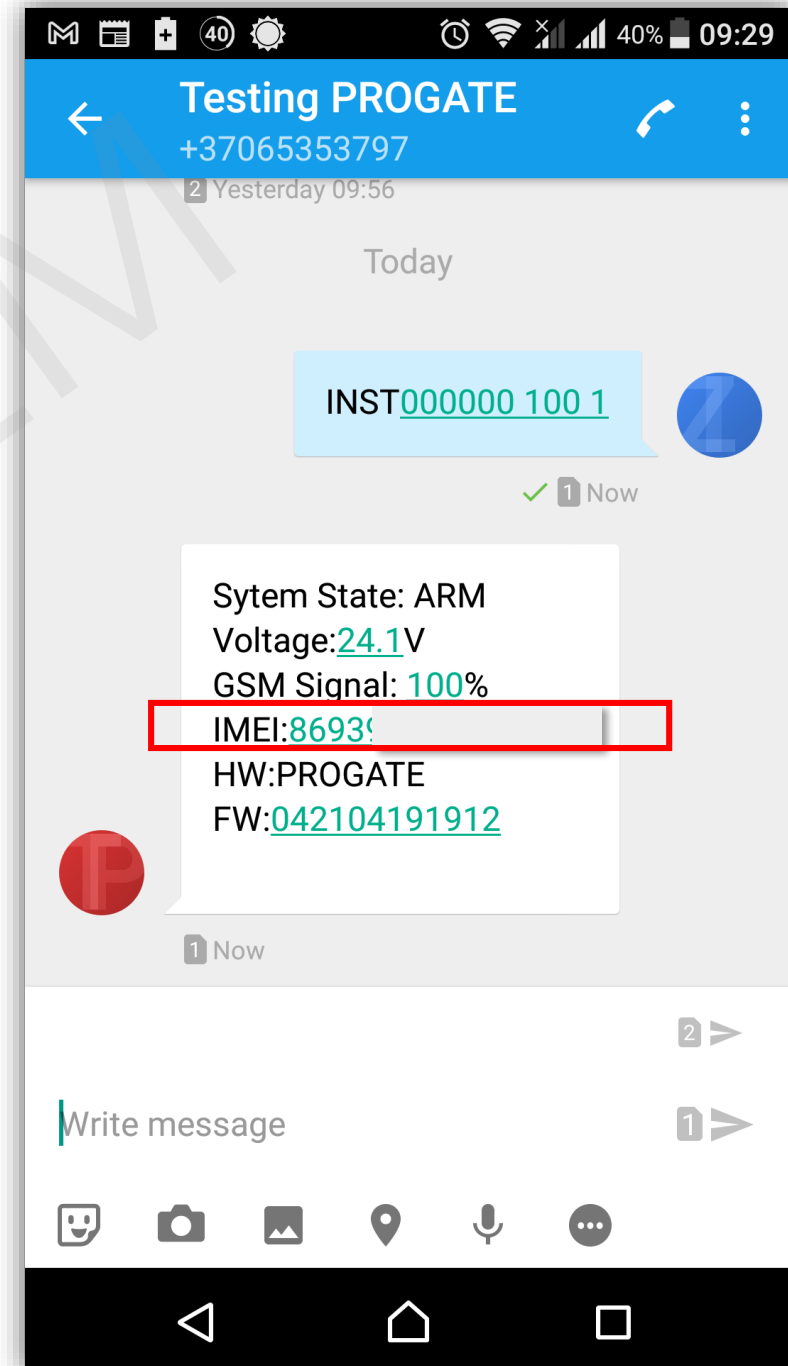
40 40% 09:29

Testing PROGATE
+37065353797

2 Yesterday 09:56

Today

INST000000 100 1

Z

1 Now

Sytem State: ARM
Voltage:24.1V
GSM Signal: 100%
IMEI:8693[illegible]
HW:PROGATE
FW:042104191912

P

1 Now

2

Write message

1